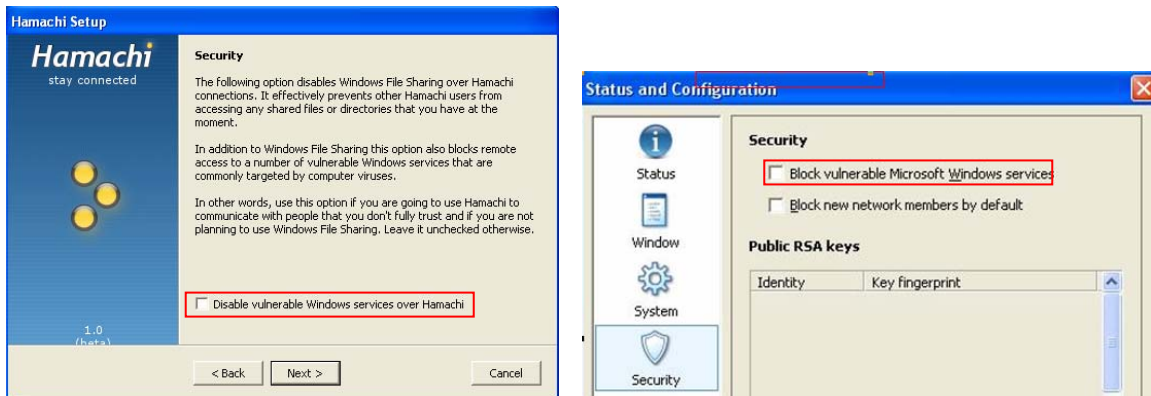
Hamachi Setup

Hamachi
stay connected

Security

The following option disables Windows File Sharing over Hamachi connections. It effectively prevents other Hamachi users from accessing any shared files or directories that you have at the moment.

In addition to Windows File Sharing this option also blocks remote access to a number of vulnerable Windows services that are commonly targeted by computer viruses.

In other words, use this option if you are going to use Hamachi to communicate with people that you don't fully trust and if you are not planning to use Windows File Sharing. Leave it unchecked otherwise.

Disable vulnerable Windows services over Hamachi

1.0
(beta)

< Back
Next >
Cancel

Status and Configuration

Status
Window
System
Security

Security

Block vulnerable Microsoft Windows services

Block new network members by default

Public RSA keys

| Identity | Key fingerprint |
|---|---|